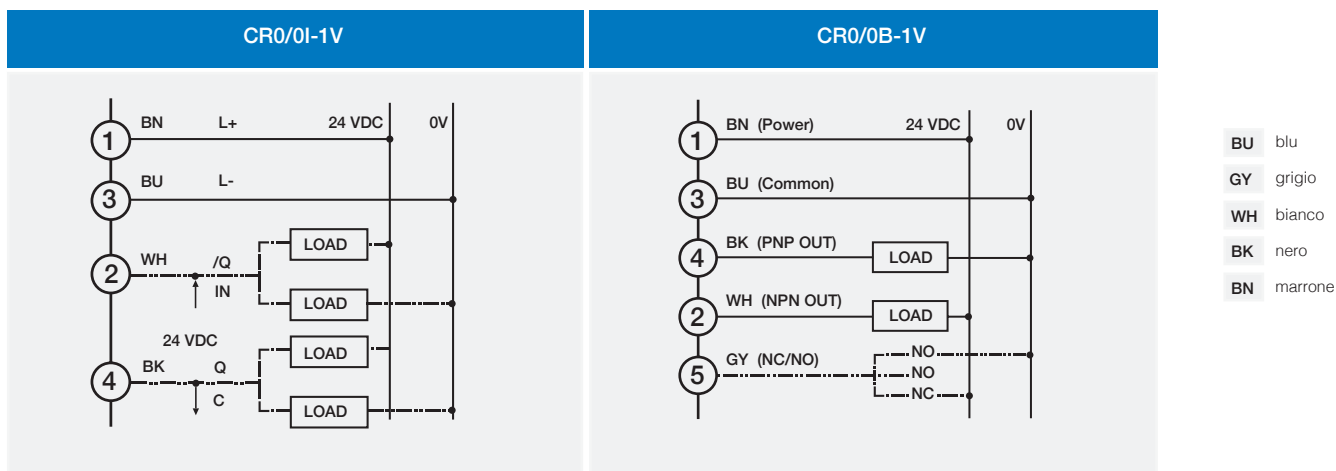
CR0/0I-1V

1 BN L+ 24 VDC 0V
3 BU L-
2 WH /Q IN LOAD LOAD
24 VDC
4 BK Q C LOAD LOAD

CR0/0B-1V

1 BN (Power) 24 VDC 0V
3 BU (Common)
4 BK (PNP OUT) LOAD
2 WH (NPN OUT) LOAD
5 GY (NC/NO) NO NO NC

BU blu
GY grigio
WH bianco
BK nero
BN marrone